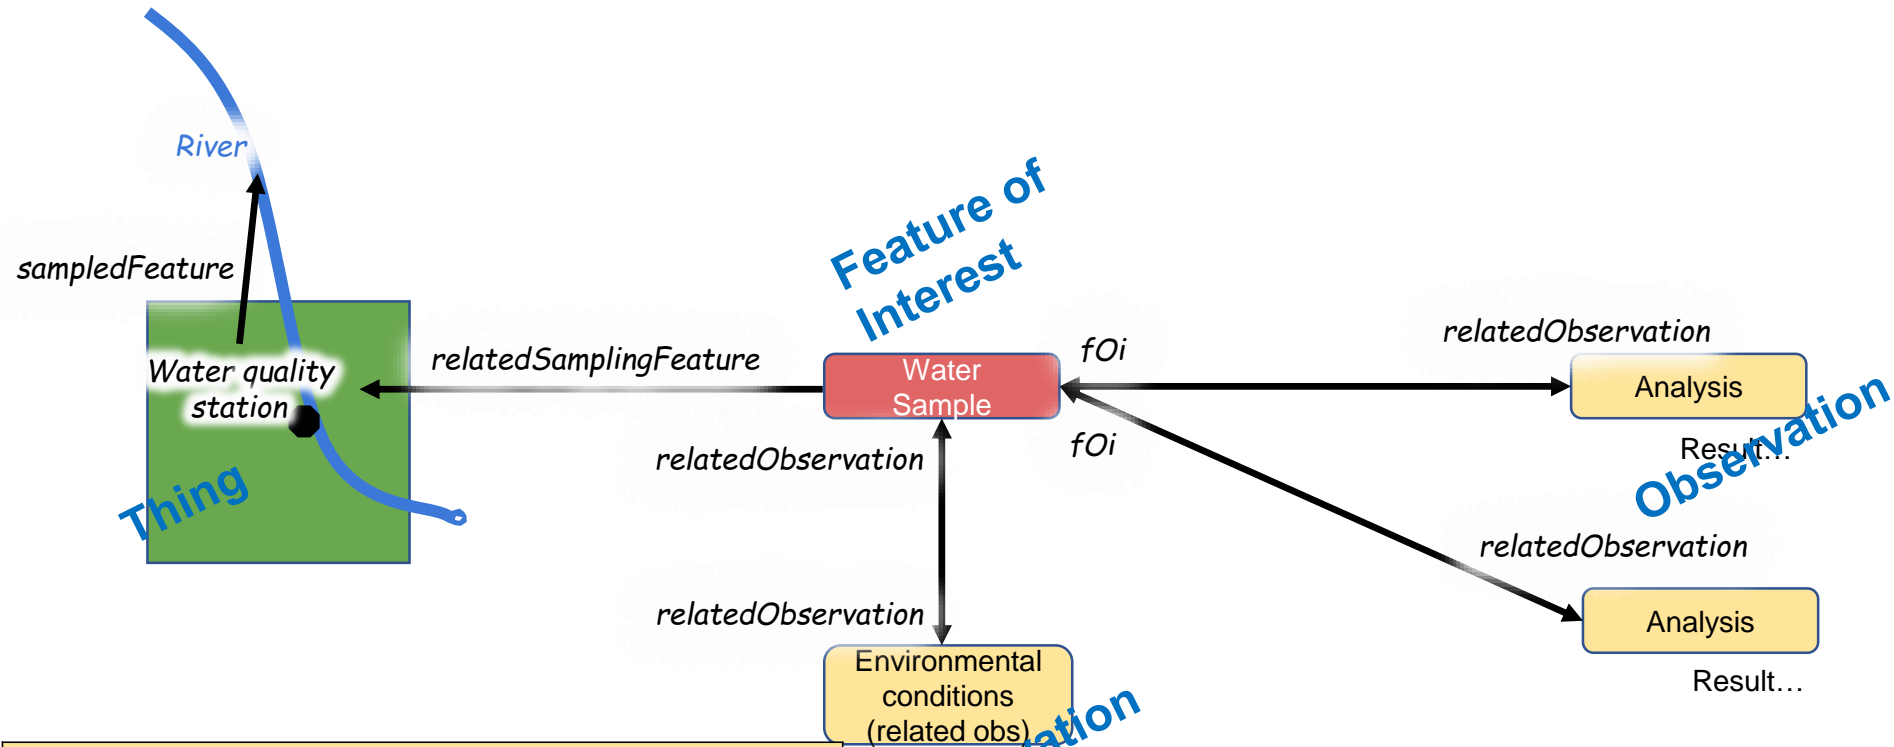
River

sampledFeature

Water quality station

Thing

relatedSamplingFeature

Feature of Interest

Water Sample

fOi

fOi

relatedObservation

relatedObservation

relatedObservation

relatedObservation

Analysis

Result…

Observation

Analysis

Result…

Environmental conditions (related obs)

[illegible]ation